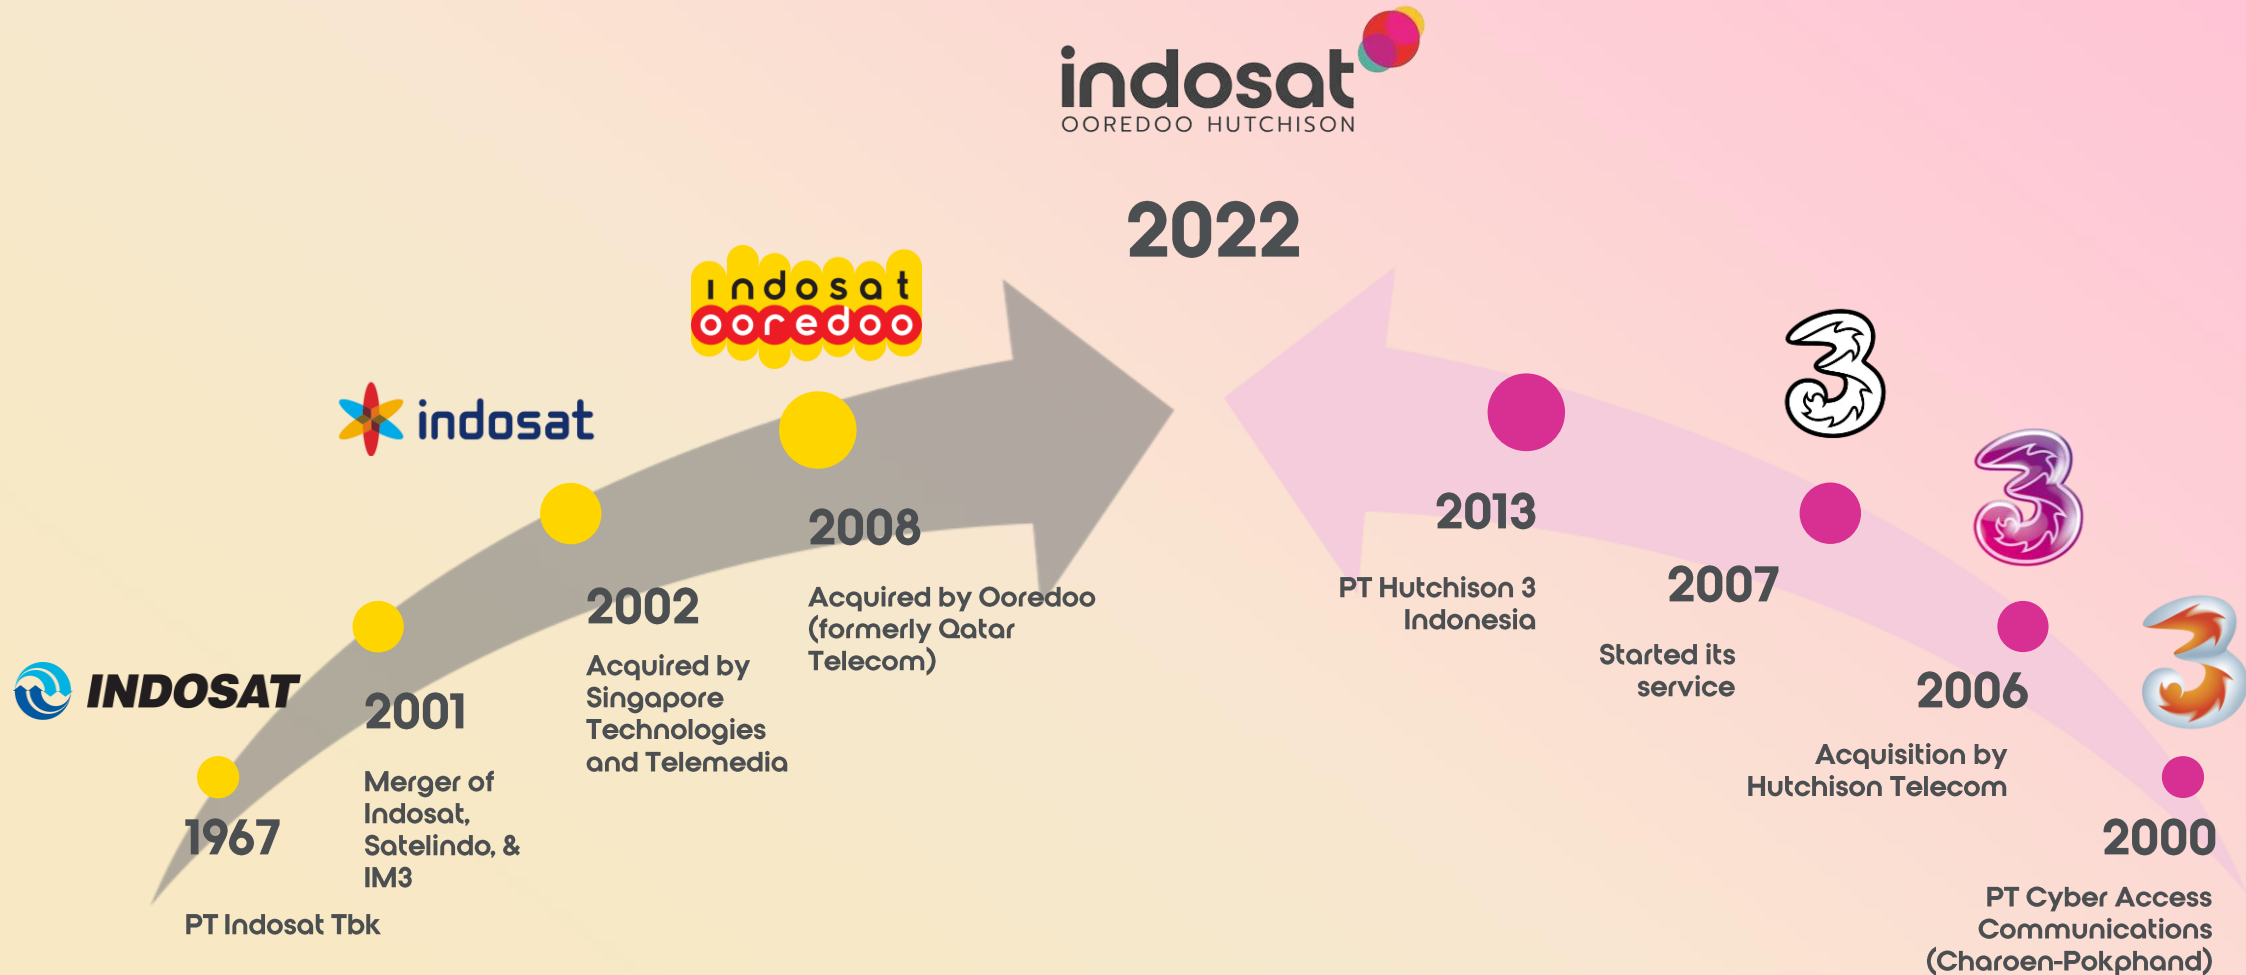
indosat
OOREDOO HUTCHISON

2022

indosat
ooredoo

indosat

INDOSAT

1967

PT Indosat Tbk

2001

Merger of Indosat, Satelindo, & IM3

2002

Acquired by Singapore Technologies and Telemedia

2008

Acquired by Ooredoo (formerly Qatar Telecom)

2013

PT Hutchison 3 Indonesia

2007

Started its service

2006

Acquisition by Hutchison Telecom

2000

PT Cyber Access Communications (Charoen-Pokphand)